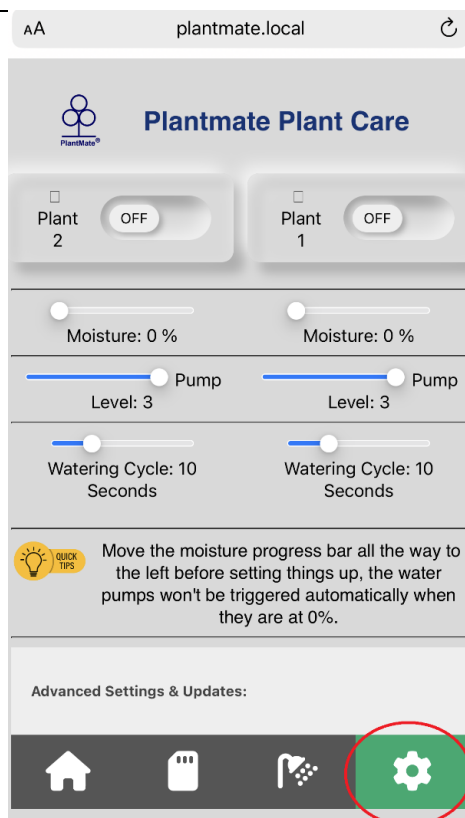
AA plantmate.local

PlantMate®

Plantmate Plant Care

Plant 2 OFF

Plant 1 OFF

Moisture: 0 %

Moisture: 0 %

Pump Level: 3

Pump Level: 3

Watering Cycle: 10 Seconds

Watering Cycle: 10 Seconds

QUICK TIPS

Move the moisture progress bar all the way to the left before setting things up, the water pumps won't be triggered automatically when they are at 0%.

Advanced Settings & Updates: